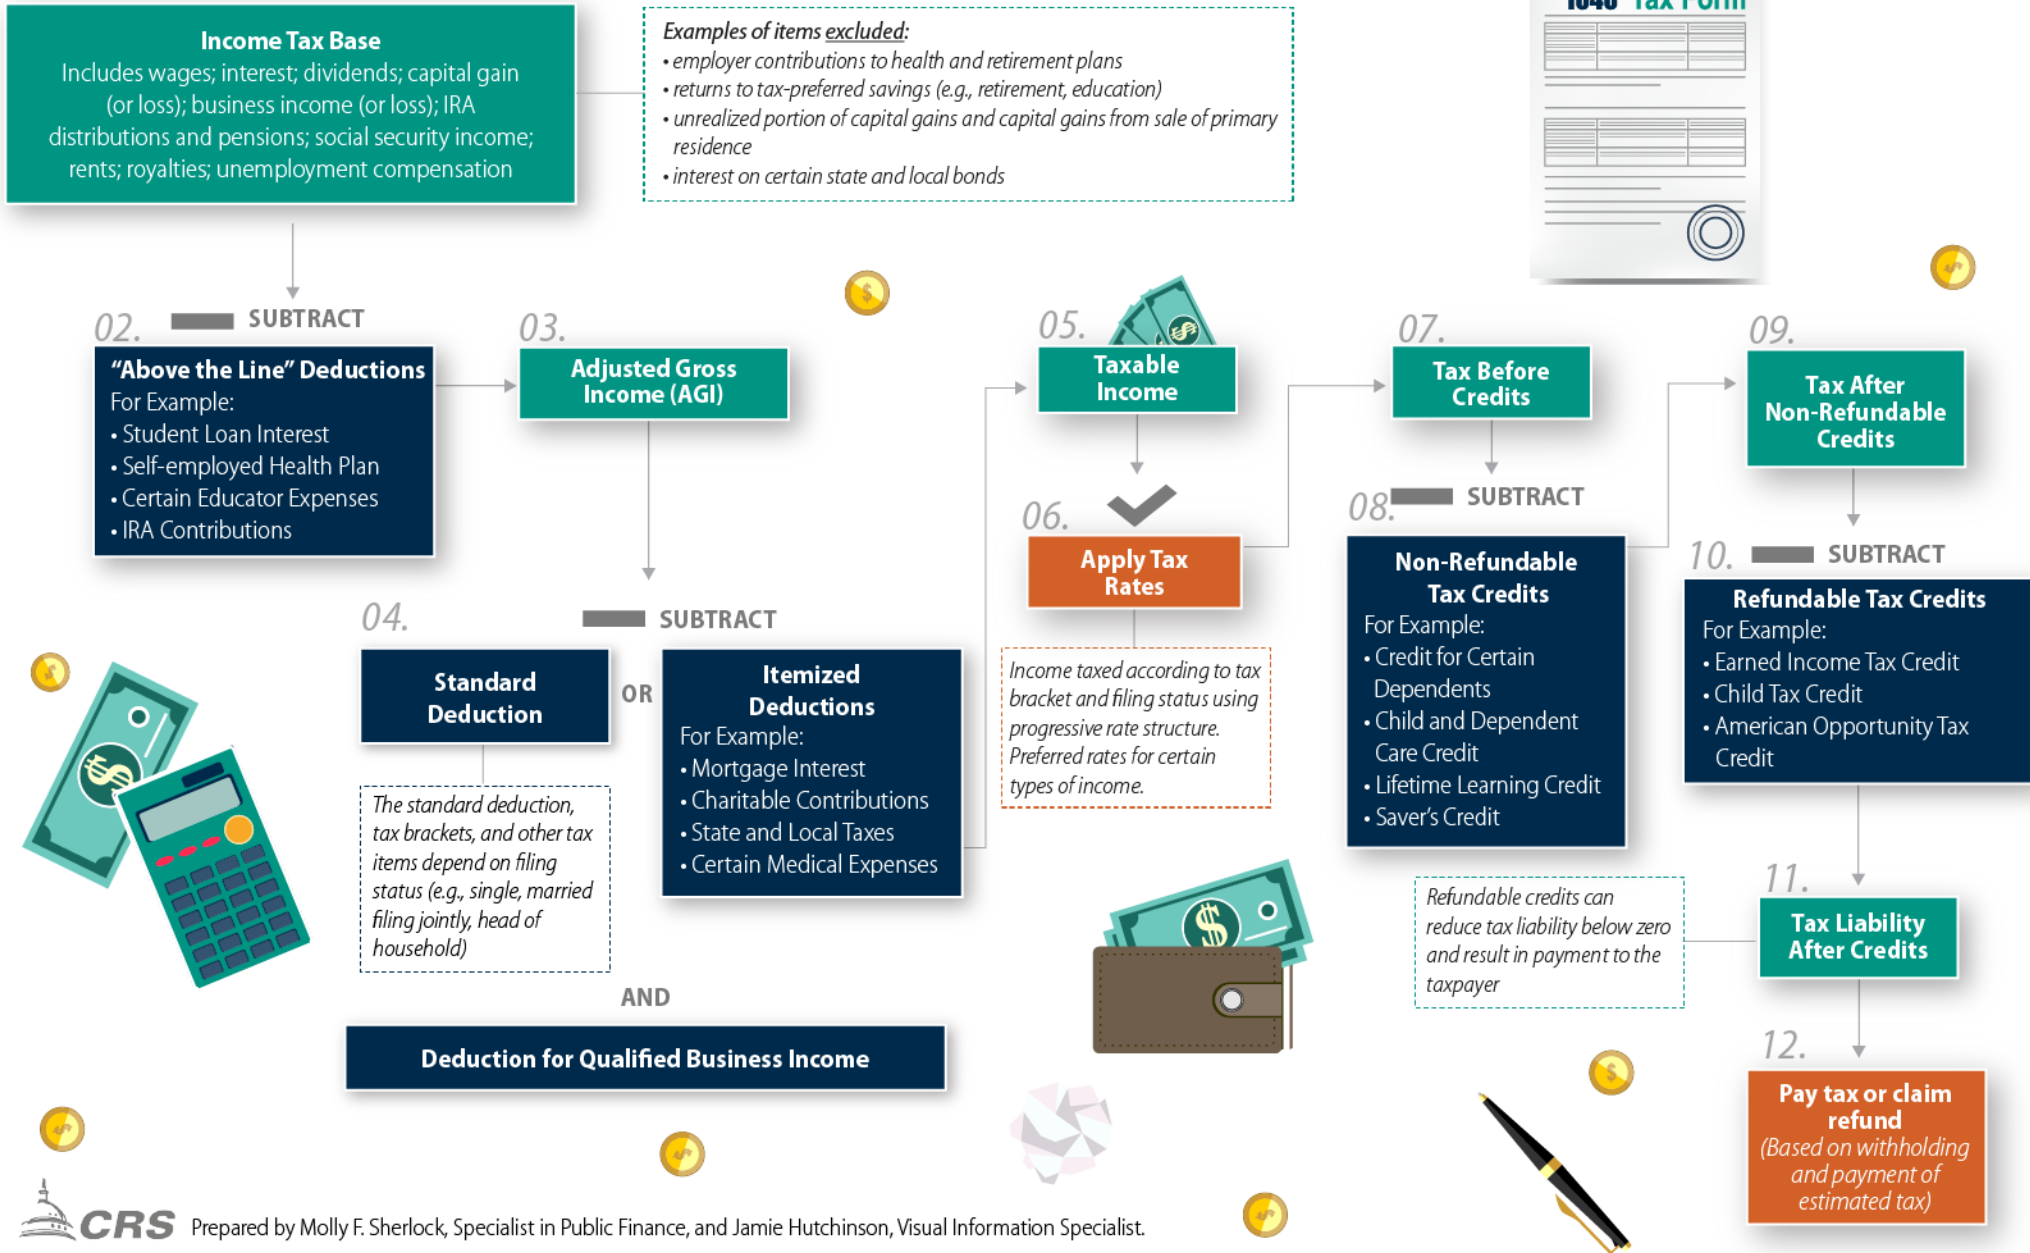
Income Tax Base
Includes wages; interest; dividends; capital gain (or loss); business income (or loss); IRA distributions and pensions; social security income; rents; royalties; unemployment compensation

Examples of items excluded:
• employer contributions to health and retirement plans
• returns to tax-preferred savings (e.g., retirement, education)
• unrealized portion of capital gains and capital gains from sale of primary residence
• interest on certain state and local bonds

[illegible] Tax Form

02. SUBTRACT
"Above the Line" Deductions
For Example:
• Student Loan Interest
• Self-employed Health Plan
• Certain Educator Expenses
• IRA Contributions

03.
Adjusted Gross Income (AGI)

04. SUBTRACT
Standard Deduction
OR
Itemized Deductions
For Example:
• Mortgage Interest
• Charitable Contributions
• State and Local Taxes
• Certain Medical Expenses

The standard deduction, tax brackets, and other tax items depend on filing status (e.g., single, married filing jointly, head of household)

AND
Deduction for Qualified Business Income

05.
Taxable Income

06.
Apply Tax Rates

Income taxed according to tax bracket and filing status using progressive rate structure. Preferred rates for certain types of income.

07.
Tax Before Credits

08. SUBTRACT
Non-Refundable Tax Credits
For Example:
• Credit for Certain Dependents
• Child and Dependent Care Credit
• Lifetime Learning Credit
• Saver's Credit

Refundable credits can reduce tax liability below zero and result in payment to the taxpayer

09.
Tax After Non-Refundable Credits

10. SUBTRACT
Refundable Tax Credits
For Example:
• Earned Income Tax Credit
• Child Tax Credit
• American Opportunity Tax Credit

11.
Tax Liability After Credits

12.
Pay tax or claim refund
(Based on withholding and payment of estimated tax)

CRS Prepared by Molly F. Sherlock, Specialist in Public Finance, and Jamie Hutchinson, Visual Information Specialist.